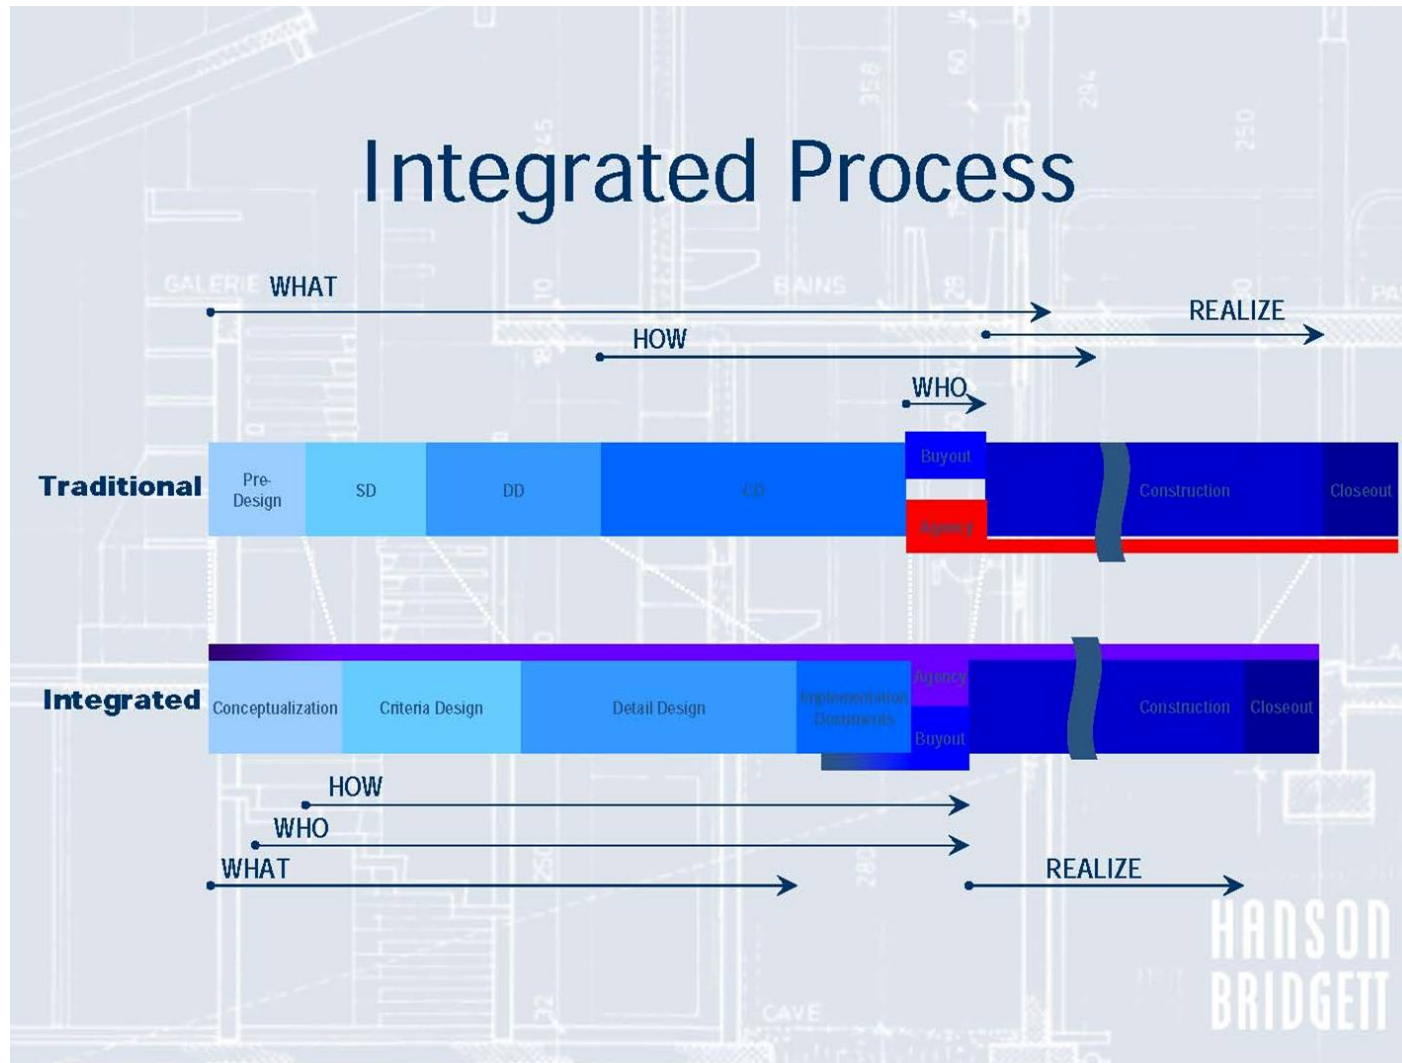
Integrated Process

WHAT

REALIZE

HOW

WHO

Traditional

Pre-Design

SD

DD

CD

Buyout

Agency

Construction

Closeout

Integrated

Conceptualization

Criteria Design

Detail Design

Implementation Documents

Agency

Buyout

Construction

Closeout

HOW

WHO

WHAT

REALIZE

HANSON BRIDGETT